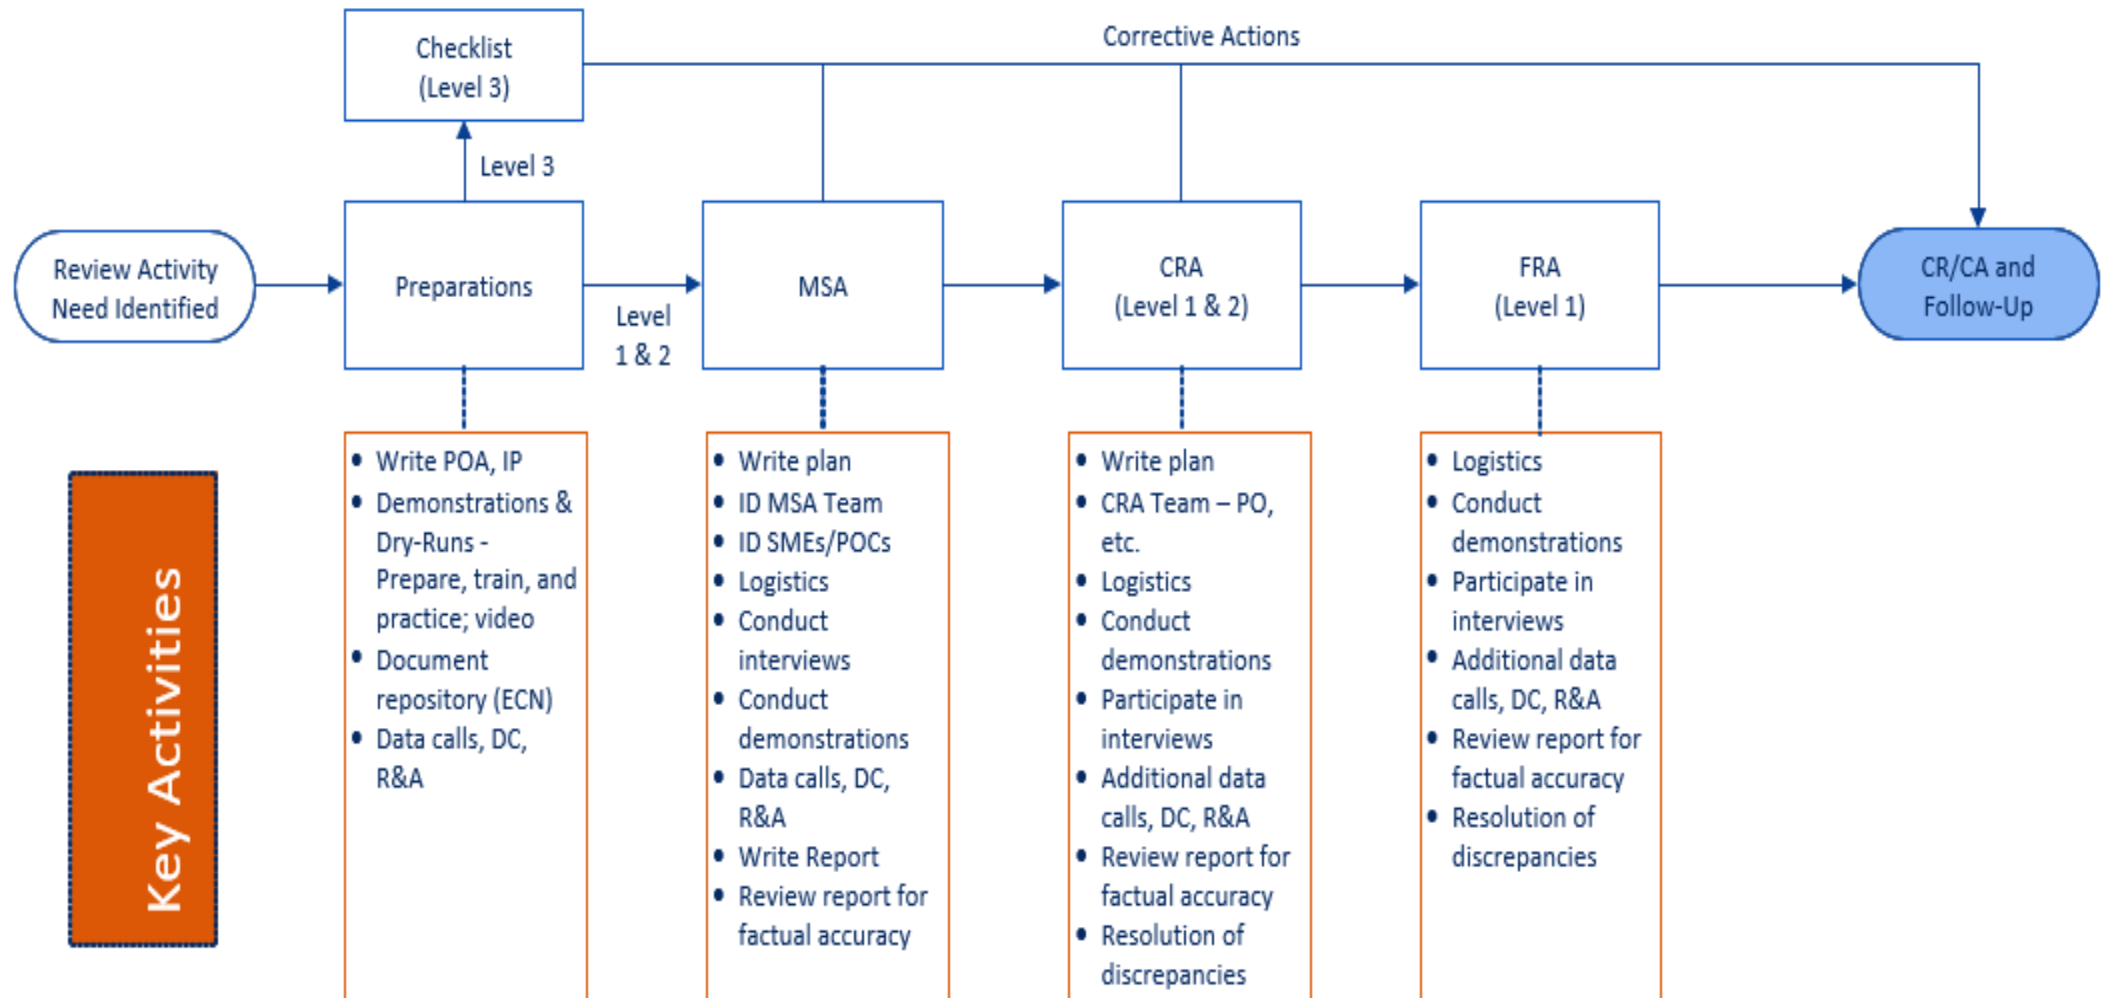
Checklist
(Level 3)

Corrective Actions

Level 3

Review Activity
Need Identified

Preparations

Level
1 & 2

MSA

CRA
(Level 1 & 2)

FRA
(Level 1)

CR/CA and
Follow-Up

Key Activities

- Write POA, IP
- Demonstrations & Dry-Runs - Prepare, train, and practice; video
- Document repository (ECN)
- Data calls, DC, R&A

- Write plan
- ID MSA Team
- ID SMEs/POCs
- Logistics
- Conduct interviews
- Conduct demonstrations
- Data calls, DC, R&A
- Write Report
- Review report for factual accuracy

- Write plan
- CRA Team – PO, etc.
- Logistics
- Conduct demonstrations
- Participate in interviews
- Additional data calls, DC, R&A
- Review report for factual accuracy
- Resolution of discrepancies

- Logistics
- Conduct demonstrations
- Participate in interviews
- Additional data calls, DC, R&A
- Review report for factual accuracy
- Resolution of discrepancies